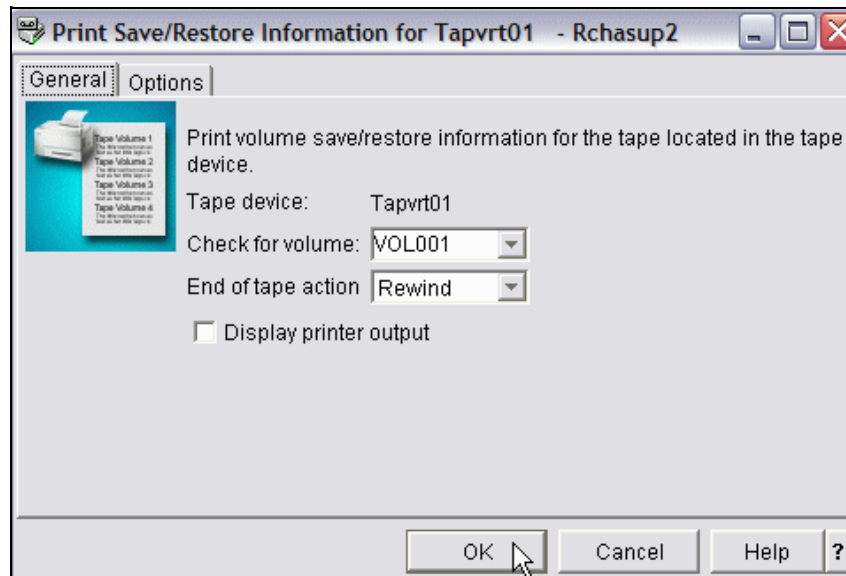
Print Save/Restore Information for Tapvrt01 - Rchasup2

General | Options

Tape Volume 1
Tape Volume 2
Tape Volume 3
Tape Volume 4

Print volume save/restore information for the tape located in the tape device.

Tape device: Tapvrt01

Check for volume: VOL001

End of tape action Rewind

Display printer output

OK | Cancel | Help | ?